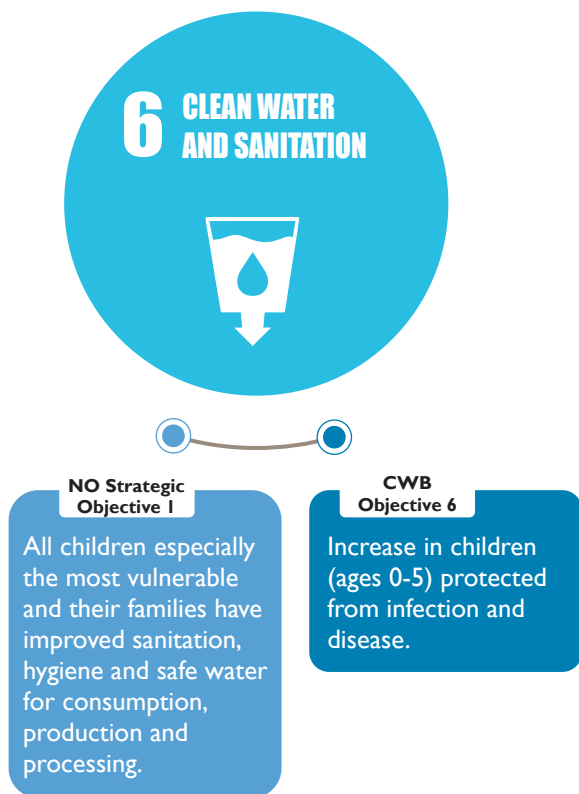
6 CLEAN WATER AND SANITATION

NO Strategic Objective 1

All children especially the most vulnerable and their families have improved sanitation, hygiene and safe water for consumption, production and processing.

CWB Objective 6

Increase in children (ages 0-5) protected from infection and disease.